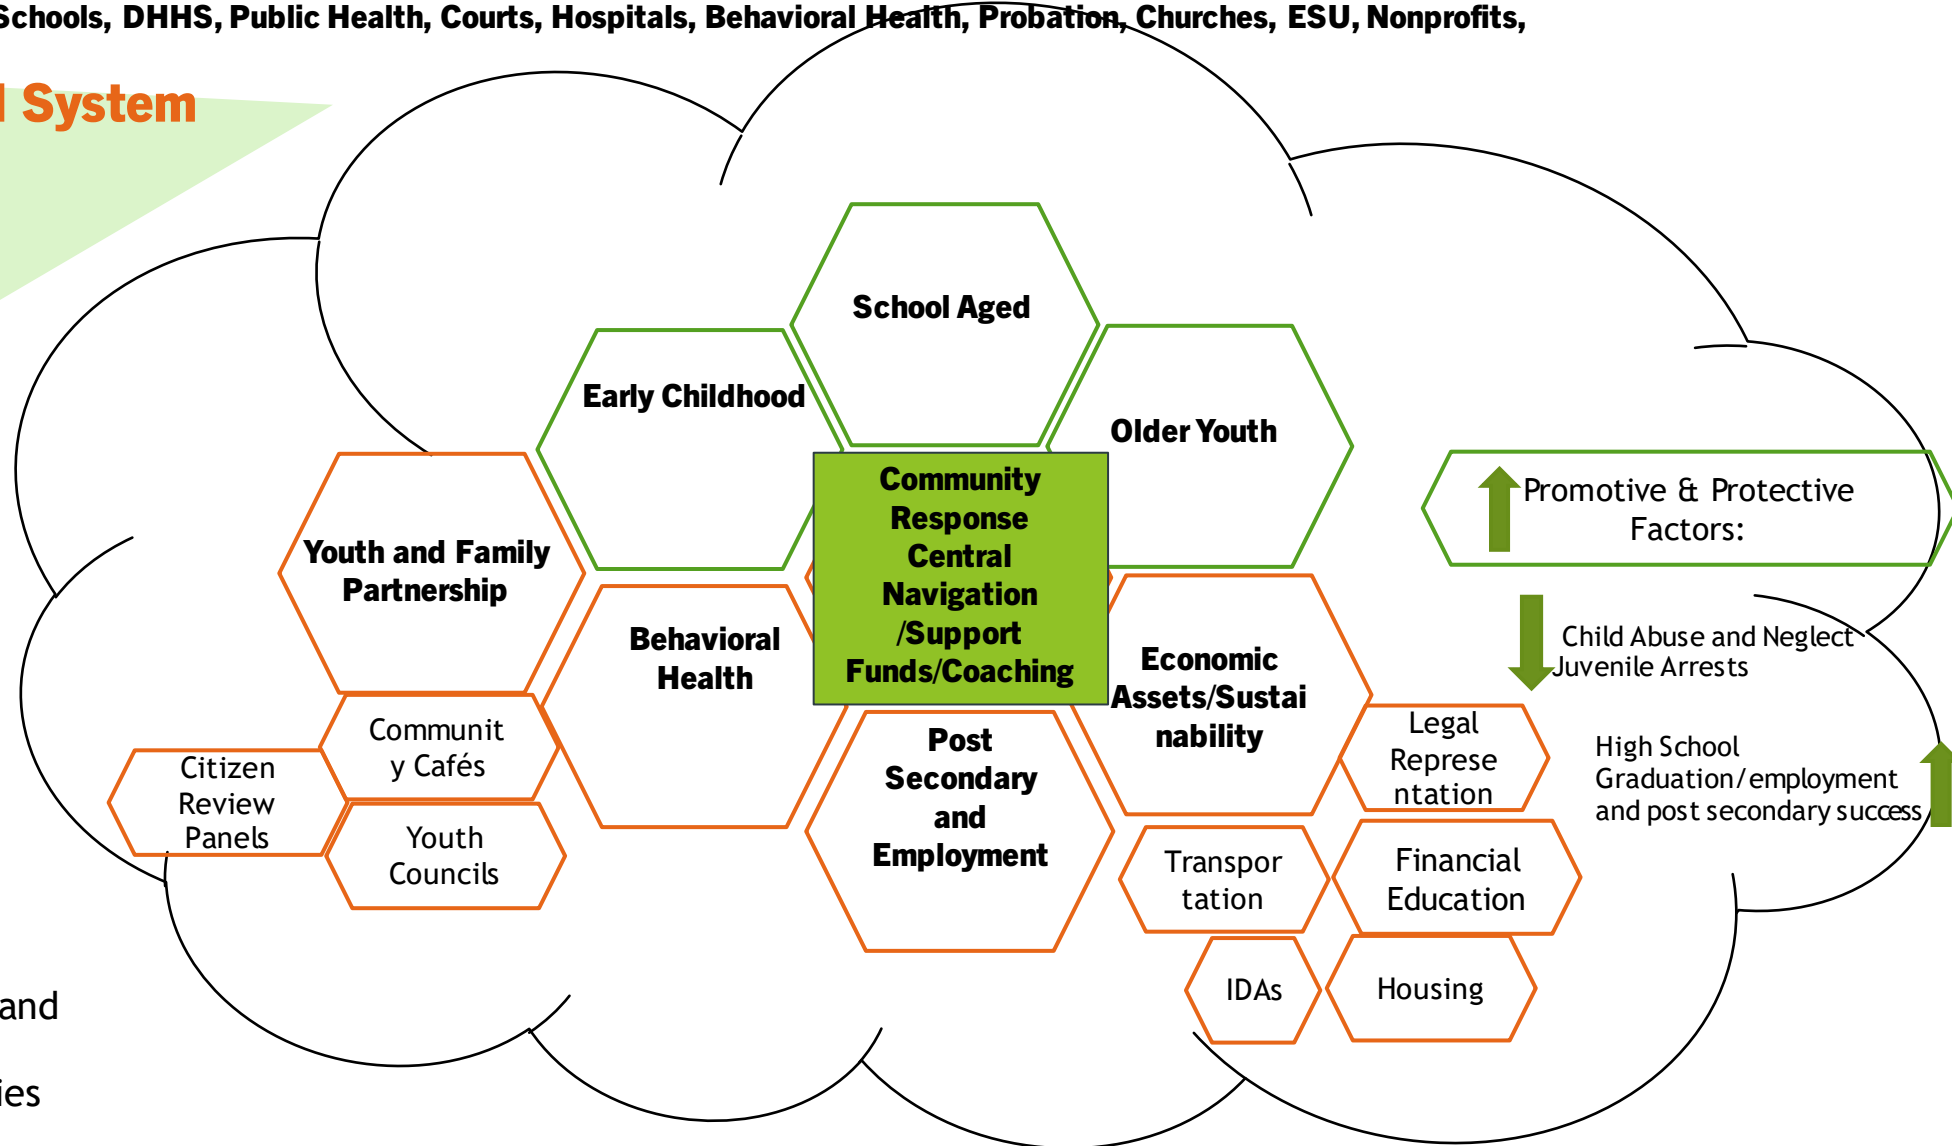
Schools, DHHS, Public Health, Courts, Hospitals, Behavioral Health, Probation, Churches, ESU, Nonprofits,

l System

School Aged

Early Childhood

Older Youth

Community Response Central Navigation /Support Funds/Coaching

Youth and Family Partnership

Behavioral Health

Economic Assets/Sustainability

Post Secondary and Employment

Communit y Cafés

Citizen Review Panels

Youth Councils

Legal Represe ntation

Transpor tation

Financial Education

IDAs

Housing

Promotive & Protective Factors:

Child Abuse and Neglect Juvenile Arrests

High School Graduation/employment and post secondary success

and

ies